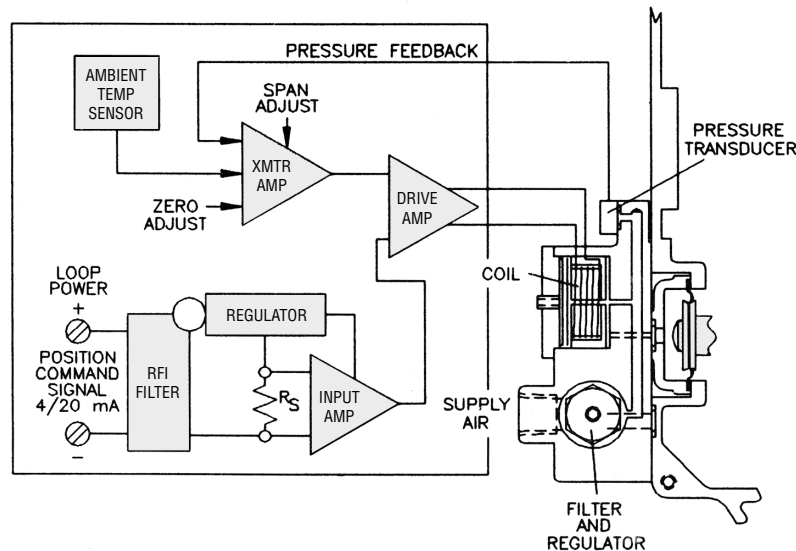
PRESSURE FEEDBACK

AMBIENT TEMP SENSOR

SPAN ADJUST

XMTR AMP

ZERO ADJUST

DRIVE AMP

PRESSURE TRANSDUCER

COIL

LOOP POWER
+

POSITION COMMAND SIGNAL 4/20 mA
–

RFI FILTER

REGULATOR

$R_S$

INPUT AMP

SUPPLY AIR

FILTER AND REGULATOR